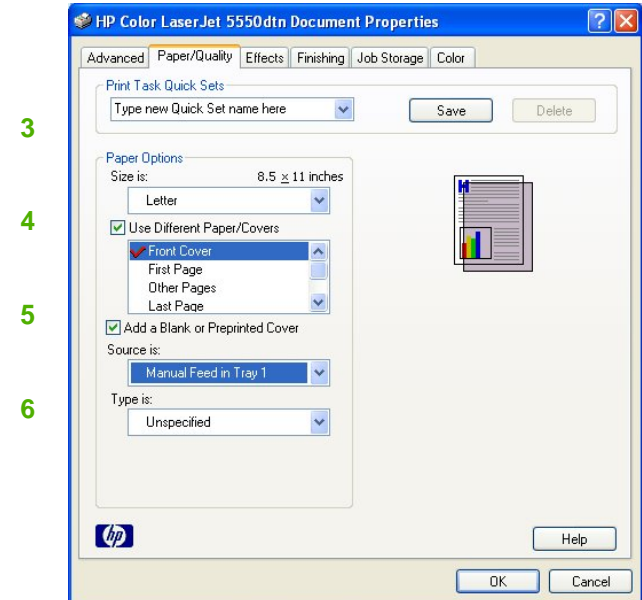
HP Color LaserJet 5550dtn Document Properties

Advanced | Paper/Quality | Effects | Finishing | Job Storage | Color

Print Task Quick Sets

Type new Quick Set name here

Save

Delete

3

Paper Options

Size is: 8.5 × 11 inches

Letter

4

Use Different Paper/Covers

Front Cover
First Page
Other Pages
Last Page

5

Add a Blank or Preprinted Cover

Source is:

Manual Feed in Tray 1

6

Type is:

Unspecified

Help

OK

Cancel